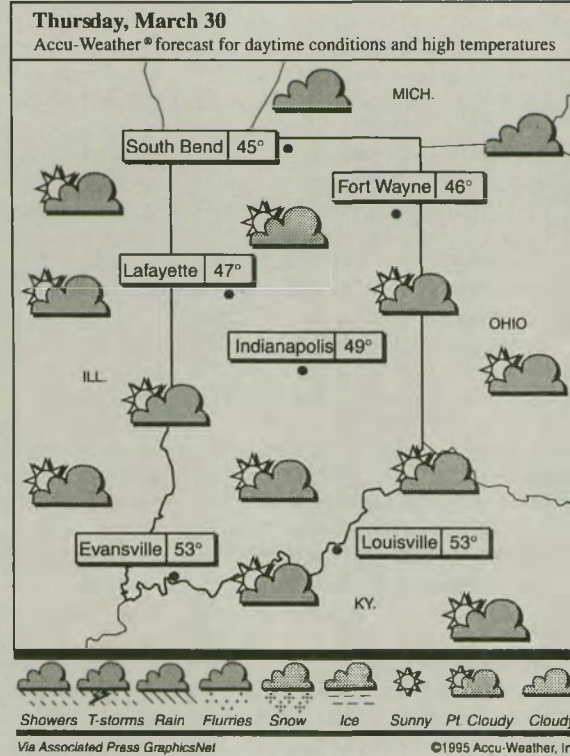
Thursday, March 30

Accu-Weather® forecast for daytime conditions and high temperatures

MICH.

South Bend 45°

Fort Wayne 46°

Lafayette 47°

OHIO

Indianapolis 49°

ILL.

Evansville 53°

Louisville 53°

KY.

Showers T-storms Rain Flurries Snow Ice Sunny Pt. Cloudy Cloudy

Via Associated Press GraphicsNet

©1995 Accu-Weather, In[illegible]